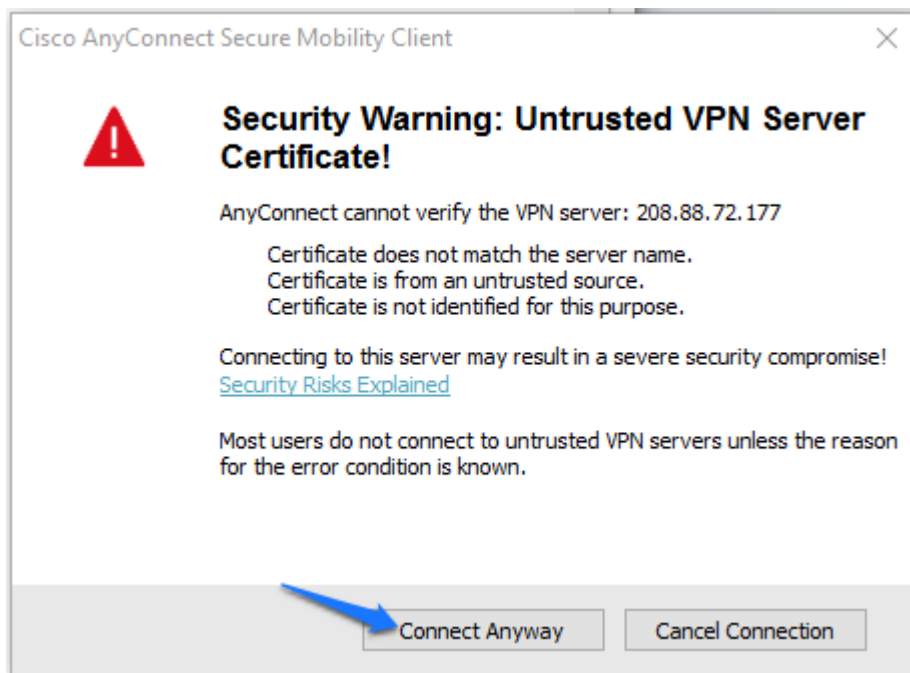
Cisco AnyConnect Secure Mobility Client

Security Warning: Untrusted VPN Server Certificate!

AnyConnect cannot verify the VPN server: 208.88.72.177

Certificate does not match the server name.
Certificate is from an untrusted source.
Certificate is not identified for this purpose.

Connecting to this server may result in a severe security compromise!
Security Risks Explained

Most users do not connect to untrusted VPN servers unless the reason for the error condition is known.

Connect Anyway

Cancel Connection